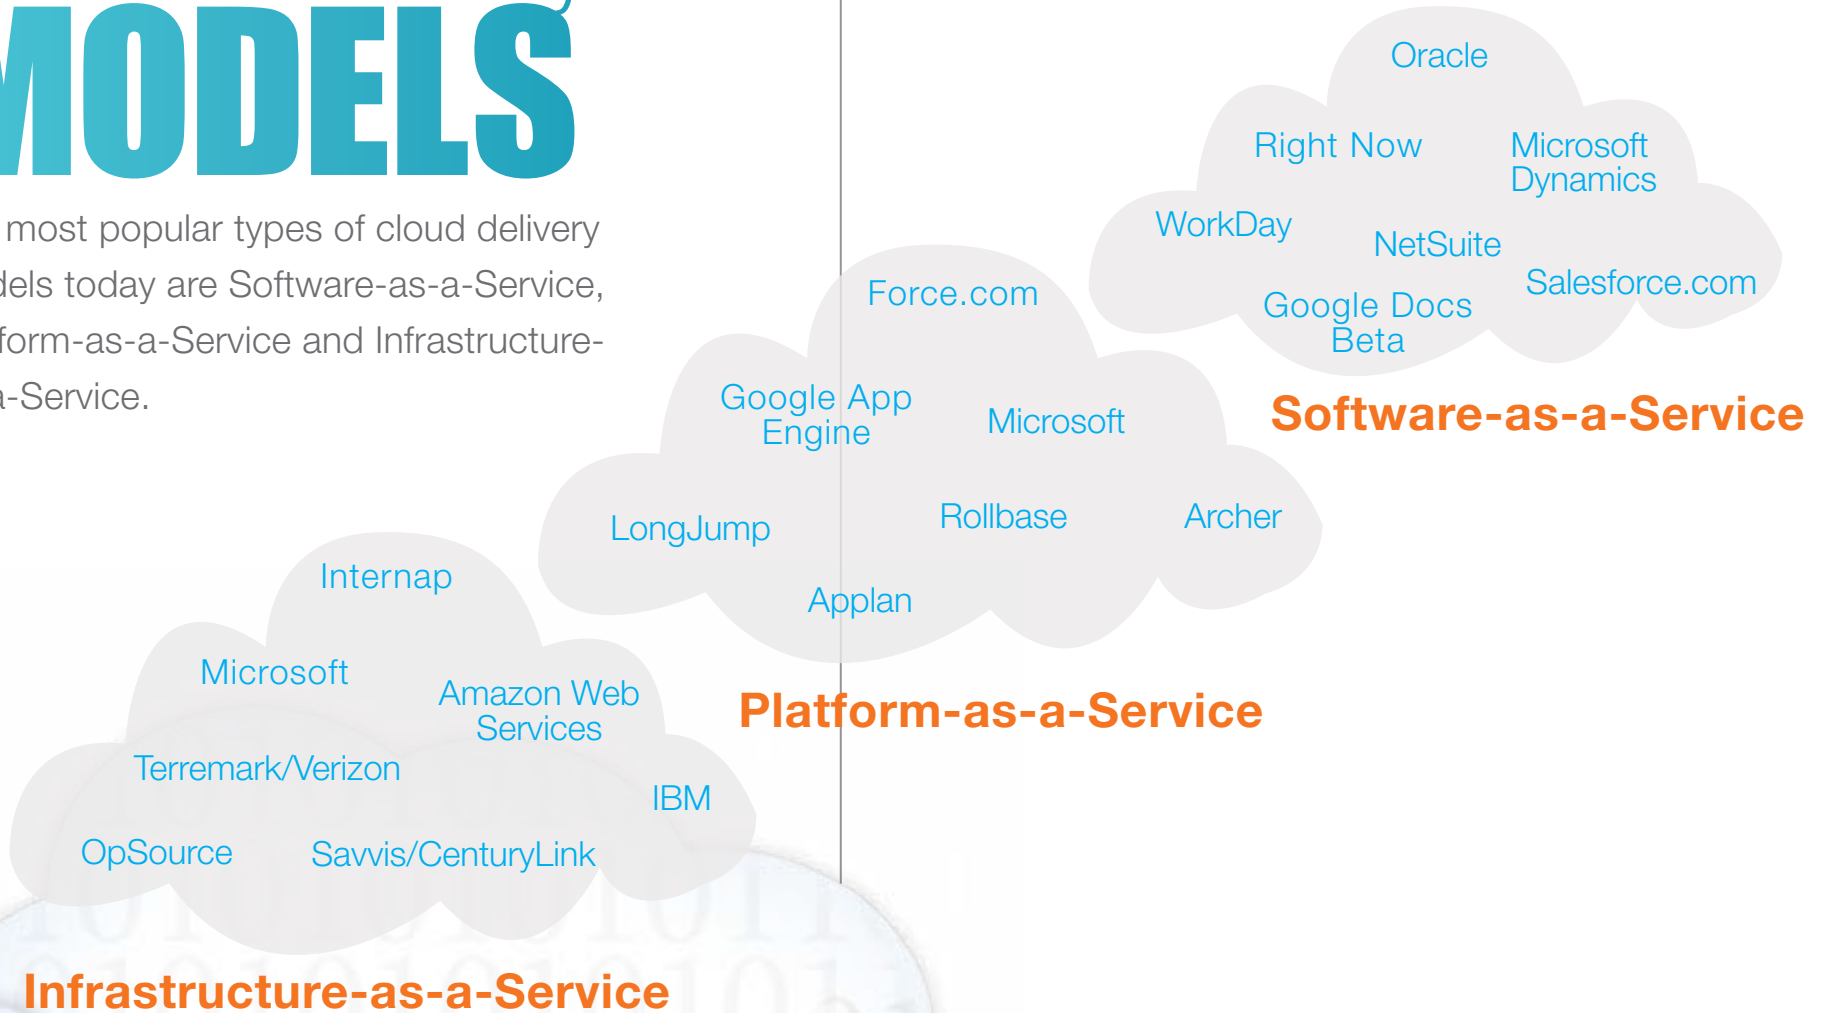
MODELS

most popular types of cloud delivery dels today are Software-as-a-Service, form-as-a-Service and Infrastructure-a-Service.

Oracle
Right Now
Microsoft Dynamics
WorkDay
NetSuite
Salesforce.com
Google Docs Beta
Software-as-a-Service

Force.com
Google App Engine
Microsoft
LongJump
Rollbase
Archer
Applan
Platform-as-a-Service

Internap
Microsoft
Amazon Web Services
Terremark/Verizon
IBM
OpSource
Savvis/CenturyLink
Infrastructure-as-a-Service